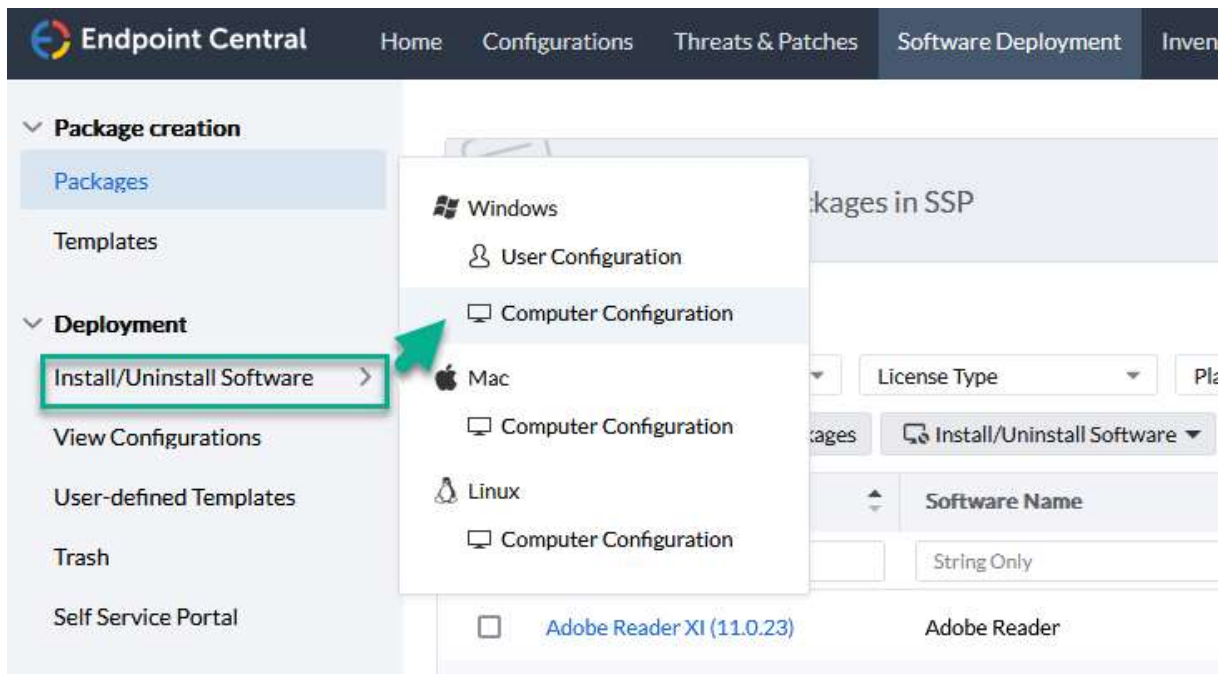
Endpoint Central Home Configurations Threats & Patches Software Deployment Inven

Package creation
Packages
Templates

Deployment
Install/Uninstall Software
View Configurations
User-defined Templates
Trash
Self Service Portal

Windows
User Configuration
Computer Configuration
Mac
Computer Configuration
Linux
Computer Configuration

:kages in SSP

License Type
Pl

:kages
Install/Uninstall Software

Software Name
String Only

Adobe Reader XI (11.0.23)
Adobe Reader